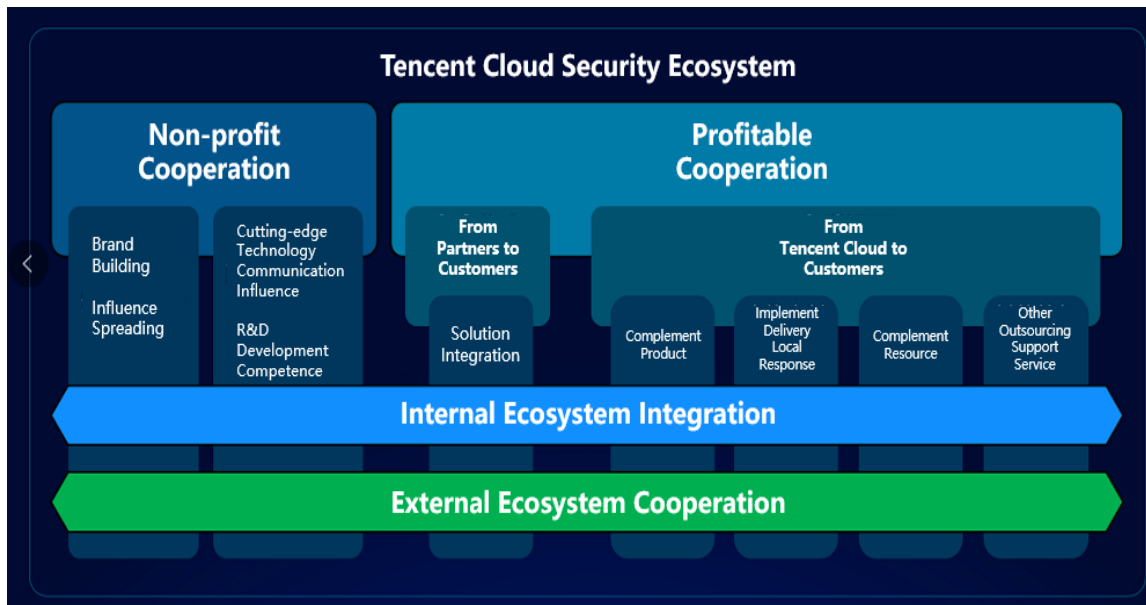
Tencent Cloud Security Ecosystem

Non-profit Cooperation

Profitable Cooperation

Brand Building

Influence Spreading

Cutting-edge Technology Communication Influence

R&D Development Competence

From Partners to Customers

Solution Integration

From Tencent Cloud to Customers

Complement Product

Implement Delivery Local Response

Complement Resource

Other Outsourcing Support Service

Internal Ecosystem Integration

External Ecosystem Cooperation